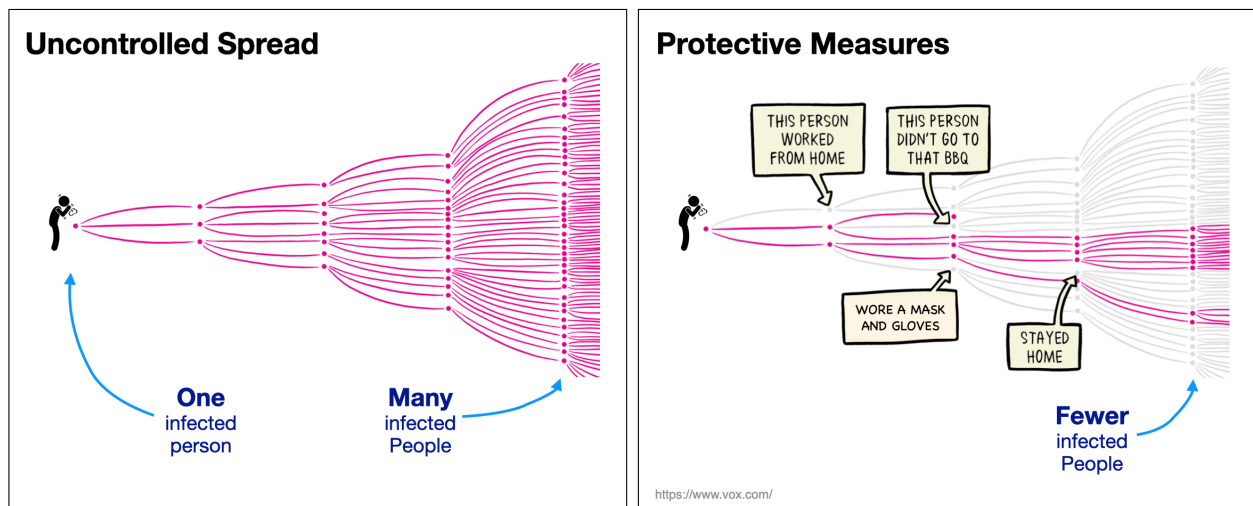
Uncontrolled Spread

One
infected
person

Many
infected
People

Protective Measures

THIS PERSON WORKED FROM HOME

THIS PERSON DIDN'T GO TO THAT BBQ

WORE A MASK AND GLOVES

STAYED HOME

Fewer
infected
People

https://www.vox.com/